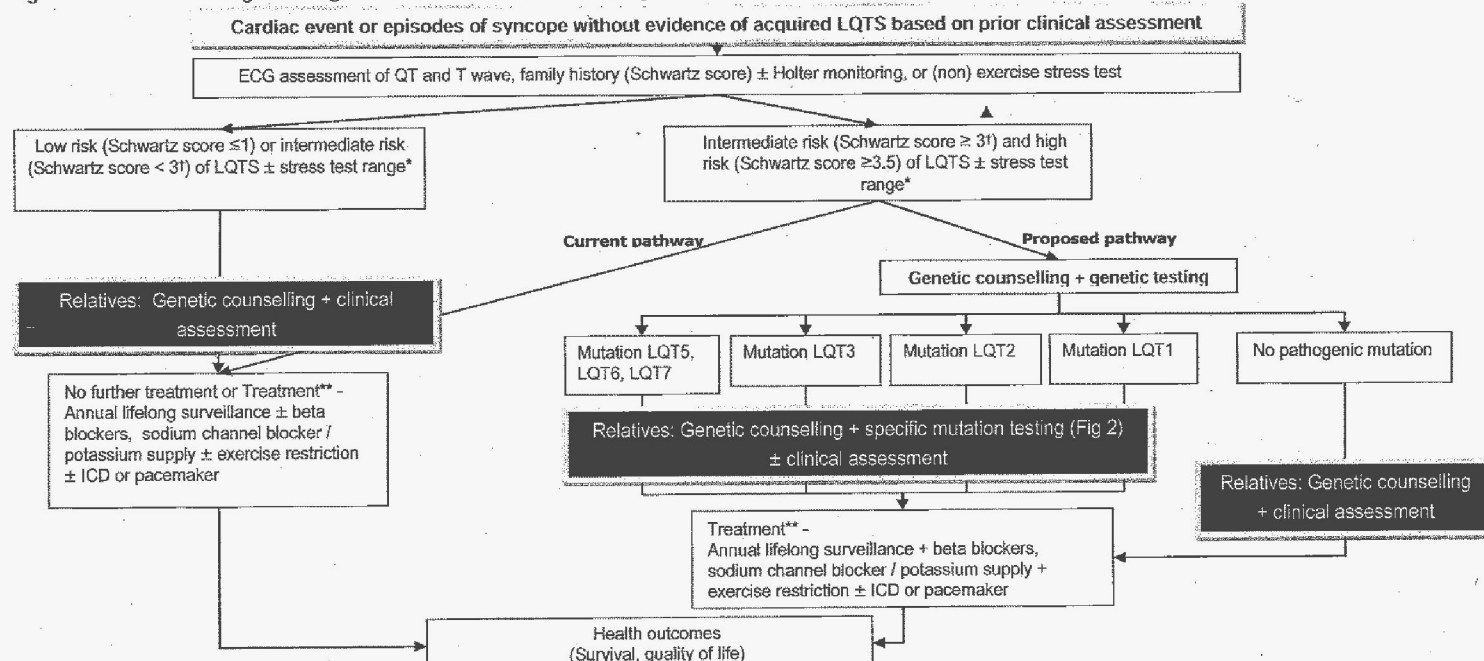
Cardiac event or episodes of syncope without evidence of acquired LQTS based on prior clinical assessment

ECG assessment of QT and T wave, family history (Schwartz score) ± Holter monitoring, or (non) exercise stress test

Low risk (Schwartz score ≤1) or intermediate risk (Schwartz score < 3†) of LQTS ± stress test range*

Intermediate risk (Schwartz score ≥ 3†) and high risk (Schwartz score ≥3.5) of LQTS ± stress test range*

Current pathway

Proposed pathway

Genetic counselling + genetic testing

Relatives: Genetic counselling + clinical assessment

Mutation LQT5, LQT6, LQT7

Mutation LQT3

Mutation LQT2

Mutation LQT1

No pathogenic mutation

No further treatment or Treatment** - Annual lifelong surveillance ± beta blockers, sodium channel blocker / potassium supply ± exercise restriction ± ICD or pacemaker

Relatives: Genetic counselling + specific mutation testing (Fig 2) ± clinical assessment

Relatives: Genetic counselling + clinical assessment

Treatment** - Annual lifelong surveillance + beta blockers, sodium channel blocker / potassium supply + exercise restriction ± ICD or pacemaker

Health outcomes (Survival, quality of life)